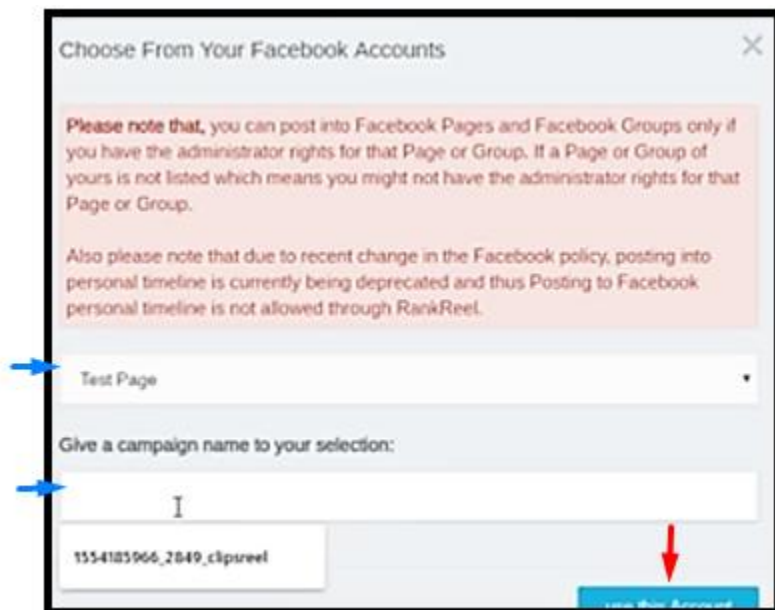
Choose From Your Facebook Accounts

×

Please note that, you can post into Facebook Pages and Facebook Groups only if you have the administrator rights for that Page or Group. If a Page or Group of yours is not listed which means you might not have the administrator rights for that Page or Group.

Also please note that due to recent change in the Facebook policy, posting into personal timeline is currently being deprecated and thus Posting to Facebook personal timeline is not allowed through RankReel.

Test Page

Give a campaign name to your selection:

1554185966_2849_clipsreel

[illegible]